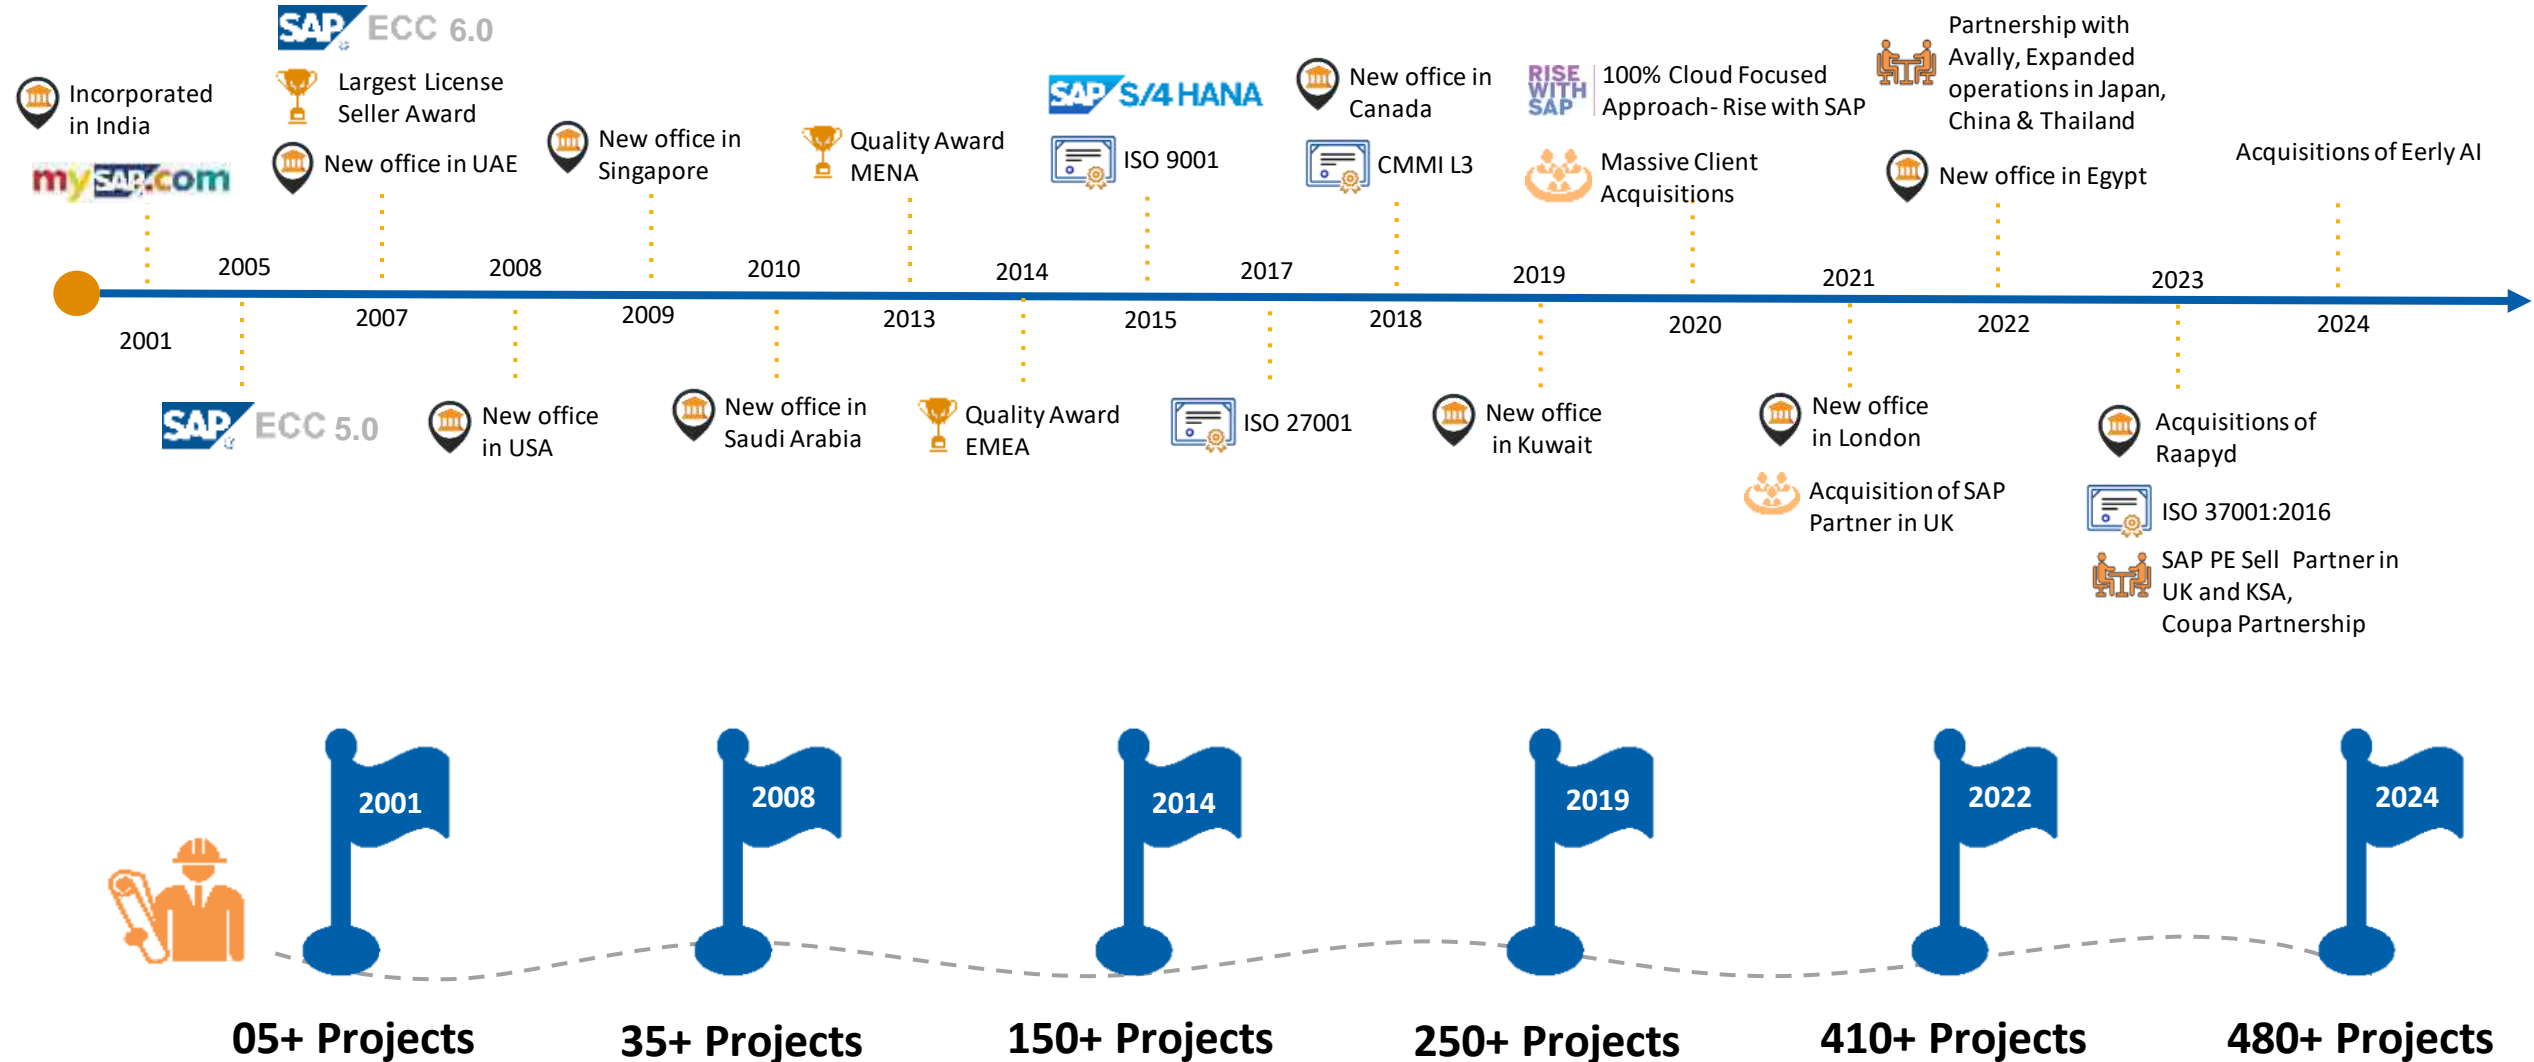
Incorporated in India

mySAP.com

SAP ECC 6.0

Largest License Seller Award

New office in UAE

New office in Singapore

Quality Award MENA

SAP S/4 HANA

ISO 9001

New office in Canada

CMMI L3

RISE WITH SAP

100% Cloud Focused Approach- Rise with SAP

Massive Client Acquisitions

Partnership with Avally, Expanded operations in Japan, China & Thailand

New office in Egypt

Acquisitions of Eerly AI

2005

2008

2010

2014

2017

2019

2021

2023

2001

2007

2009

2013

2015

2018

2020

2022

2024

SAP ECC 5.0

New office in USA

New office in Saudi Arabia

Quality Award EMEA

ISO 27001

New office in Kuwait

New office in London

Acquisition of SAP Partner in UK

Acquisitions of Raapyd

ISO 37001:2016

SAP PE Sell Partner in UK and KSA, Coupa Partnership

2001

2008

2014

2019

2022

2024

05+ Projects

35+ Projects

150+ Projects

250+ Projects

410+ Projects

480+ Projects